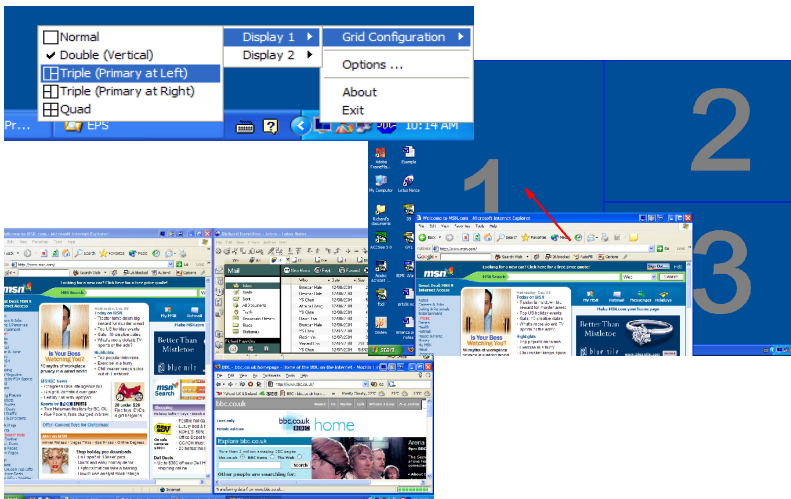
Normal
Double (Vertical)
Triple (Primary at Left)
Triple (Primary at Right)
Quad

Display 1
Display 2

Grid Configuration
Options ...
About
Exit

Pr...
EPS
10:14 AM

1
2
3

Welcome to MSN.com - Microsoft Internet Explorer
msn
Is your Boss Watching You?
Better Than Mistletoe
blue nile

BBC - bbc.co.uk homepage - Home of the BBC on the Internet - Microsoft Internet Explorer
bbc.co.uk
home
Explore bbc.co.uk

Mail
start